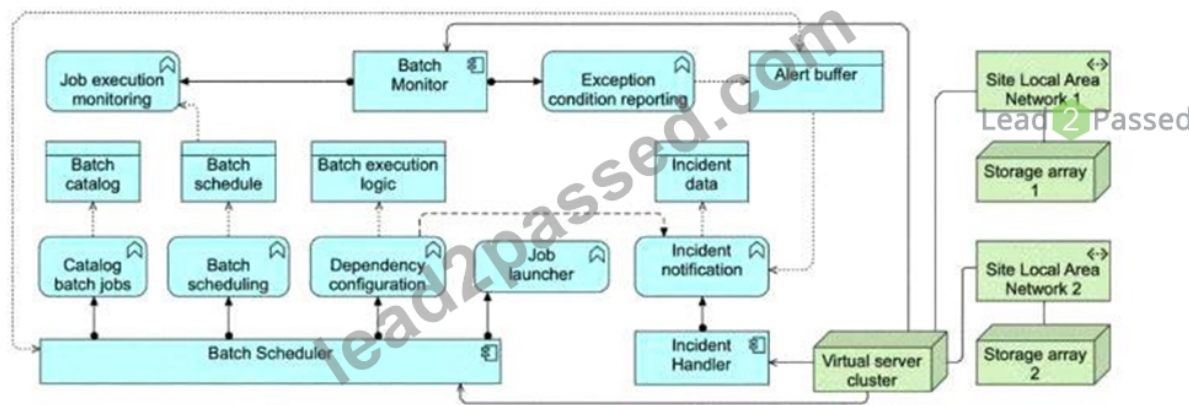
Job execution monitoring

Batch Monitor

Exception condition reporting

Alert buffer

Site Local Area Network 1

Lead 2 Passed

Batch catalog

Batch schedule

Batch execution logic

Incident data

Storage array 1

Catalog batch jobs

Batch scheduling

Dependency configuration

Job launcher

Incident notification

Site Local Area Network 2

Batch Scheduler

Incident Handler

Virtual server cluster

Storage array 2

lead2passed.com